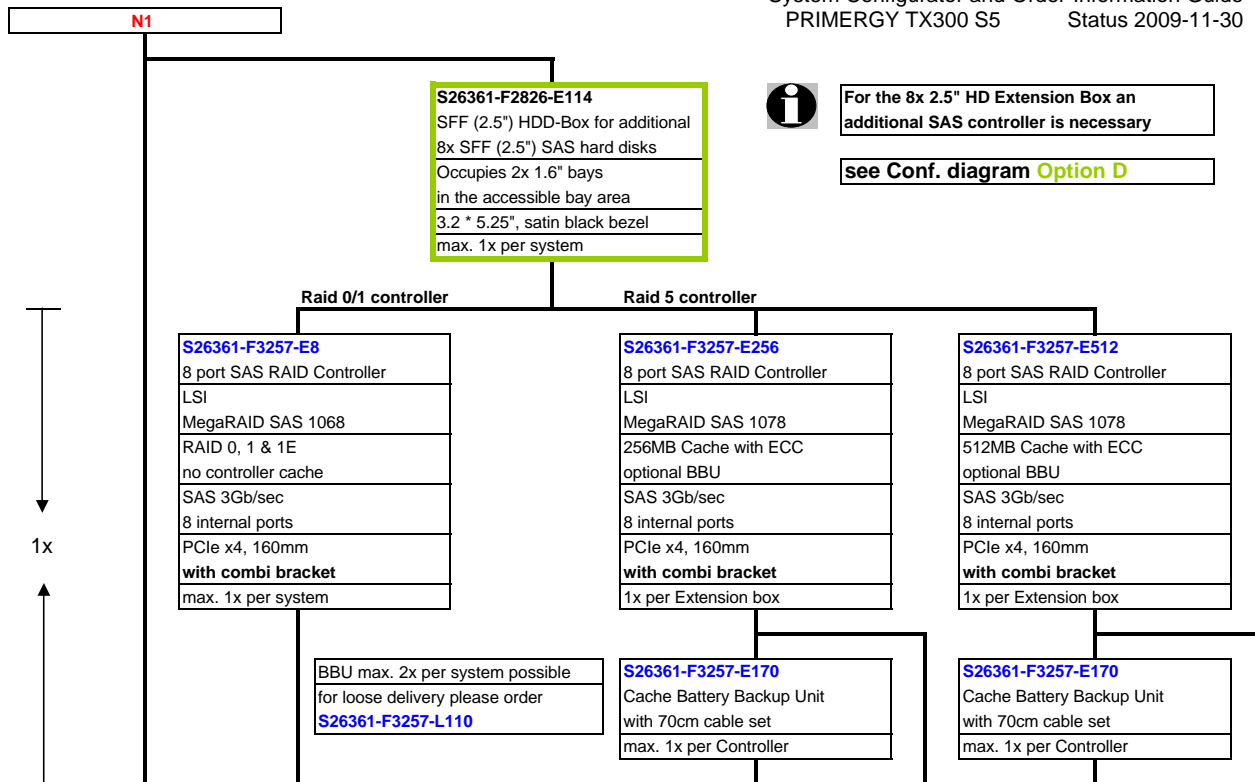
N1

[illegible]
PRIMERGY TX300 S5 Status 2009-11-30

S26361-F2826-E114
SFF (2.5") HDD-Box for additional
8x SFF (2.5") SAS hard disks
Occupies 2x 1.6" bays
in the accessible bay area
3.2 * 5.25", satin black bezel
max. 1x per system

For the 8x 2.5" HD Extension Box an additional SAS controller is necessary

see Conf. diagram Option D

Raid 0/1 controller

Raid 5 controller

S26361-F3257-E8
8 port SAS RAID Controller
LSI
MegaRAID SAS 1068
RAID 0, 1 & 1E
no controller cache
SAS 3Gb/sec
8 internal ports
PCIe x4, 160mm
with combi bracket
max. 1x per system

S26361-F3257-E256
8 port SAS RAID Controller
LSI
MegaRAID SAS 1078
256MB Cache with ECC
optional BBU
SAS 3Gb/sec
8 internal ports
PCIe x4, 160mm
with combi bracket
1x per Extension box

S26361-F3257-E512
8 port SAS RAID Controller
LSI
MegaRAID SAS 1078
512MB Cache with ECC
optional BBU
SAS 3Gb/sec
8 internal ports
PCIe x4, 160mm
with combi bracket
1x per Extension box

1x

BBU max. 2x per system possible
for loose delivery please order
S26361-F3257-L110

S26361-F3257-E170
Cache Battery Backup Unit
with 70cm cable set
max. 1x per Controller

S26361-F3257-E170
Cache Battery Backup Unit
with 70cm cable set
max. 1x per Controller